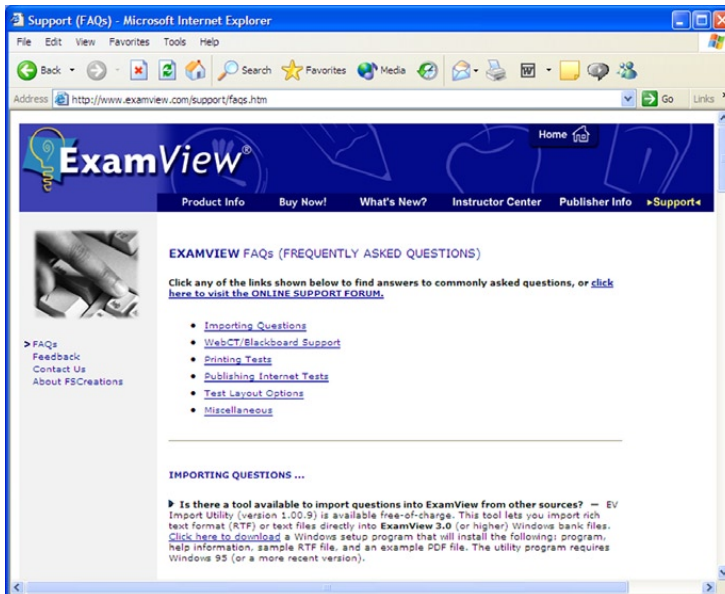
Support (FAQs) - Microsoft Internet Explorer

File Edit View Favorites Tools Help

Back Search Favorites Media

Address http://www.examview.com/support/faqs.htm Go Links

Home

ExamView®

Product Info Buy Now! What's New? Instructor Center Publisher Info ▸Support◂

>FAQs
Feedback
Contact Us
About FSCreations

EXAMVIEW FAQs (FREQUENTLY ASKED QUESTIONS)

Click any of the links shown below to find answers to commonly asked questions, or click here to visit the ONLINE SUPPORT FORUM.

- Importing Questions
- WebCT/Blackboard Support
- Printing Tests
- Publishing Internet Tests
- Test Layout Options
- Miscellaneous

IMPORTING QUESTIONS ...

▸ Is there a tool available to import questions into ExamView from other sources? — EV Import Utility (version 1.00.9) is available free-of-charge. This tool lets you import rich text format (RTF) or text files directly into ExamView 3.0 (or higher) Windows bank files. Click here to download a Windows setup program that will install the following: program, help information, sample RTF file, and an example PDF file. The utility program requires Windows 95 (or a more recent version).